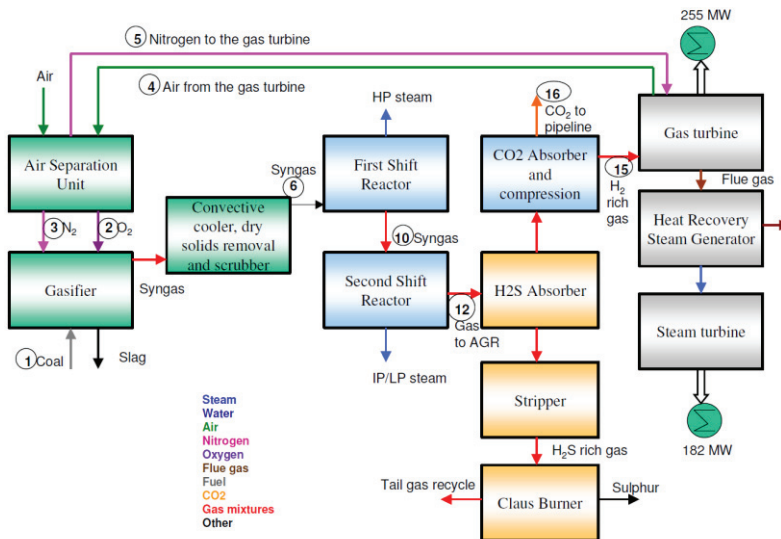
255 MW

5 Nitrogen to the gas turbine

Air

4 Air from the gas turbine

HP steam

16 $CO_2$ to pipeline

Air Separation Unit

Syngas 6

First Shift Reactor

CO2 Absorber and compression

Gas turbine

15 $H_2$ rich gas

Flue gas

3 $N_2$

2 $O_2$

Convective cooler, dry solids removal and scrubber

10 Syngas

Heat Recovery Steam Generator

Gasifier

Syngas

Second Shift Reactor

12 Gas to AGR

H2S Absorber

Steam turbine

1 Coal

Slag

IP/LP steam

Stripper

Steam
Water
Air
Nitrogen
Oxygen
Flue gas
Fuel
CO2
Gas mixtures
Other

$H_2S$ rich gas

182 MW

Tail gas recycle

Claus Burner

Sulphur